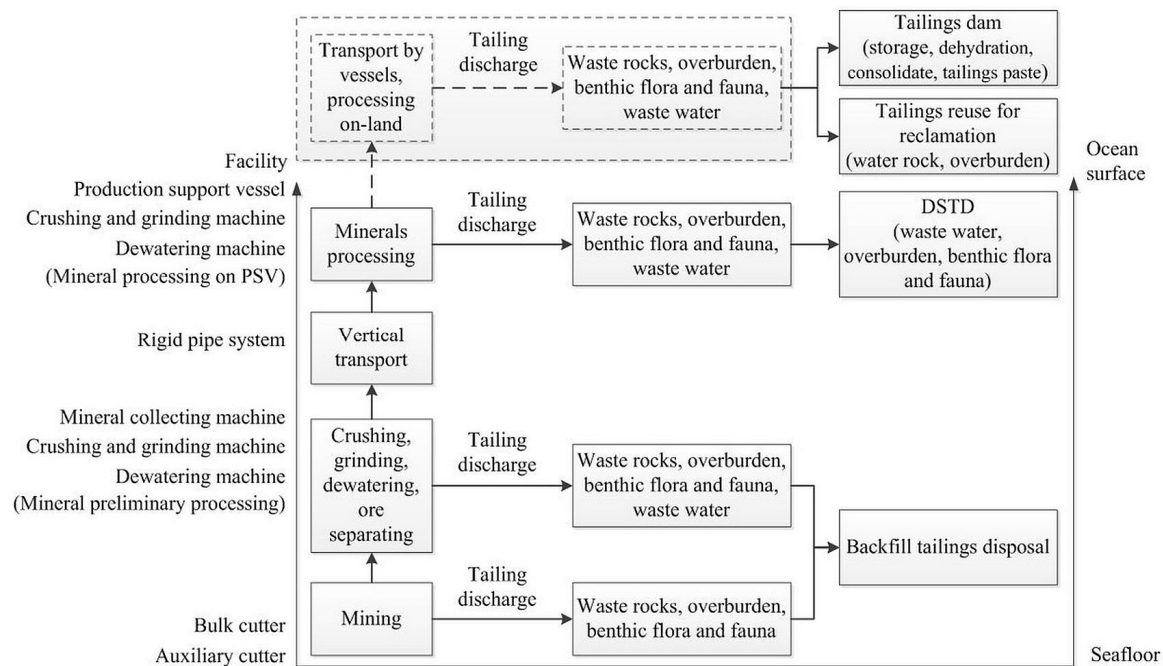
Transport by vessels, processing on-land

Tailing discharge

Waste rocks, overburden, benthic flora and fauna, waste water

Tailings dam (storage, dehydration, consolidate, tailings paste)

Tailings reuse for reclamation (water rock, overburden)

Facility

Ocean surface

Production support vessel
Crushing and grinding machine
Dewatering machine
(Mineral processing on PSV)

Minerals processing

Tailing discharge

Waste rocks, overburden, benthic flora and fauna, waste water

DSTD (waste water, overburden, benthic flora and fauna)

Rigid pipe system

Vertical transport

Mineral collecting machine
Crushing and grinding machine
Dewatering machine
(Mineral preliminary processing)

Crushing, grinding, dewatering, ore separating

Tailing discharge

Waste rocks, overburden, benthic flora and fauna, waste water

Backfill tailings disposal

Tailing discharge

Mining

Waste rocks, overburden, benthic flora and fauna

Bulk cutter
Auxiliary cutter

Seafloor